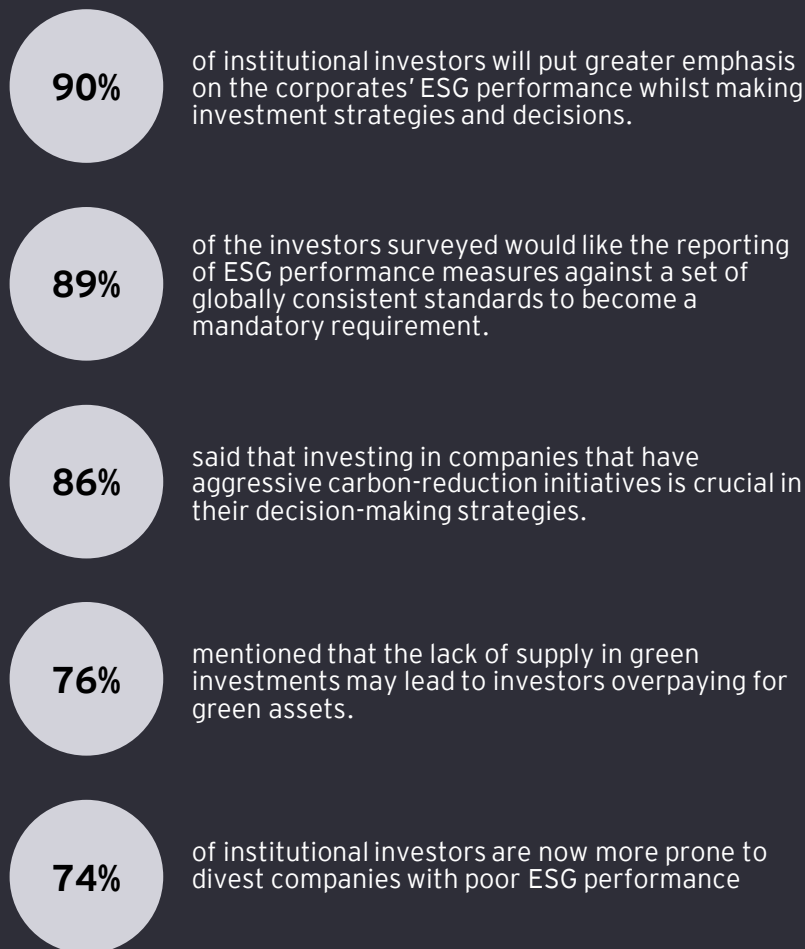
90%

of institutional investors will put greater emphasis on the corporates' ESG performance whilst making investment strategies and decisions.

89%

of the investors surveyed would like the reporting of ESG performance measures against a set of globally consistent standards to become a mandatory requirement.

86%

said that investing in companies that have aggressive carbon-reduction initiatives is crucial in their decision-making strategies.

76%

mentioned that the lack of supply in green investments may lead to investors overpaying for green assets.

74%

of institutional investors are now more prone to divest companies with poor ESG performance